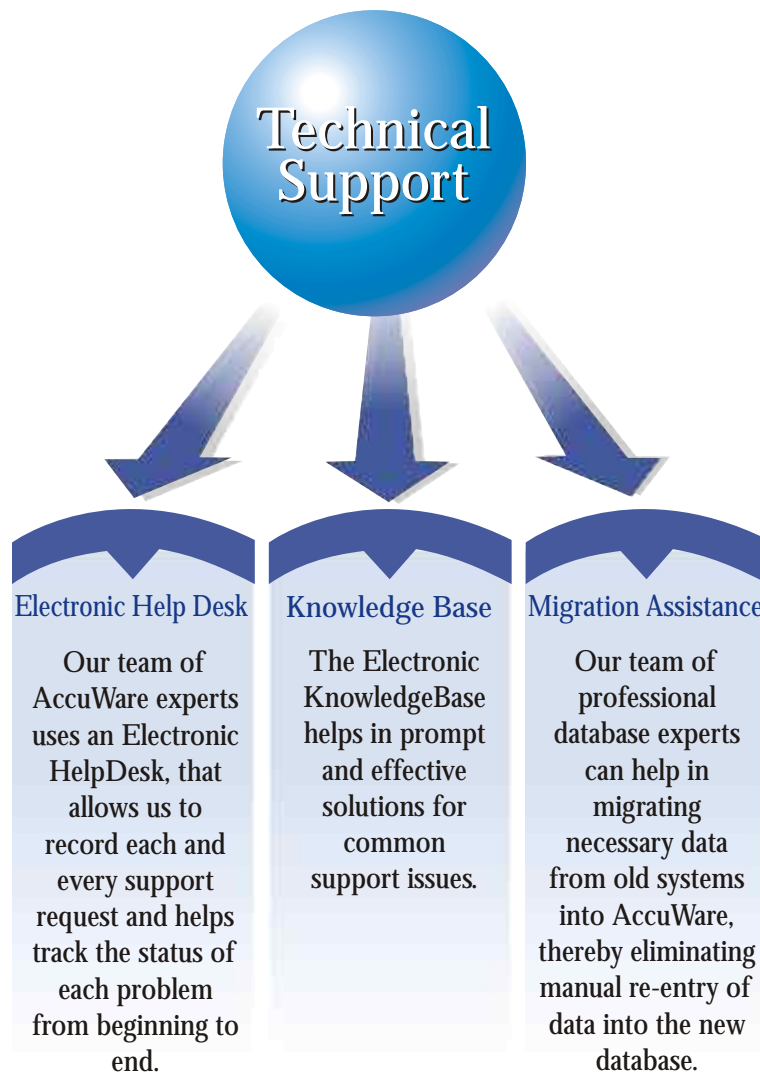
Technical Support

Electronic Help Desk

Our team of AccuWare experts uses an Electronic HelpDesk, that allows us to record each and every support request and helps track the status of each problem from beginning to end.

Knowledge Base

The Electronic KnowledgeBase helps in prompt and effective solutions for common support issues.

Migration Assistance

Our team of professional database experts can help in migrating necessary data from old systems into AccuWare, thereby eliminating manual re-entry of data into the new database.